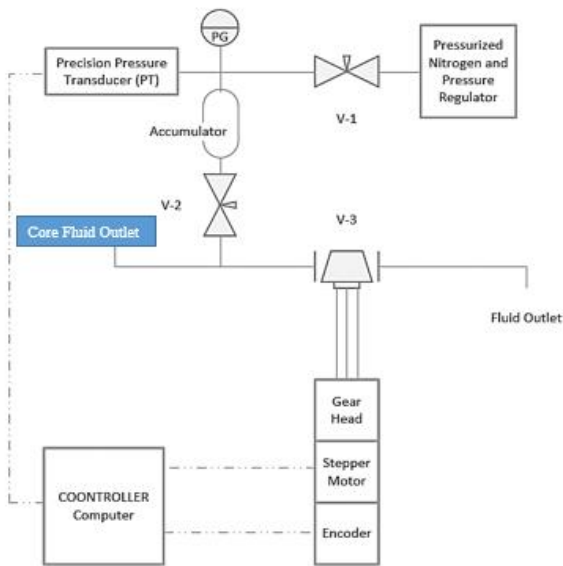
PG

Precision Pressure Transducer (PT)

Pressurized Nitrogen and Pressure Regulator

V-1

Accumulator

V-2

V-3

Core Fluid Outlet

Fluid Outlet

Gear Head

Stepper Motor

Encoder

COONTROLLER Computer